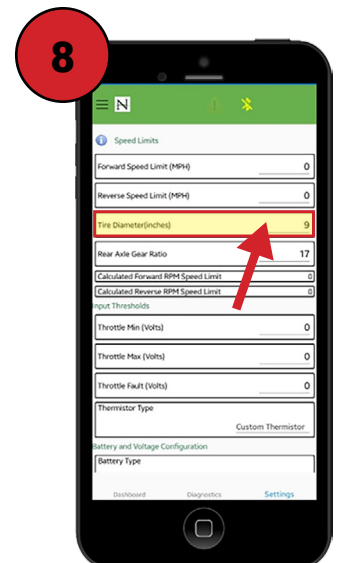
8

N

Speed Limits

Forward Speed Limit (MPH) 0

Reverse Speed Limit (MPH) 0

Tire Diameter(inches) 9

Rear Axle Gear Ratio 17

Calculated Forward RPM Speed Limit 0

Calculated Reverse RPM Speed Limit 0

Input Thresholds

Throttle Min (Volts) 0

Throttle Max (Volts) 0

Throttle Fault (Volts) 0

Thermistor Type
Custom Thermistor

Battery and Voltage Configuration

Battery Type

Dashboard Diagnostics Settings